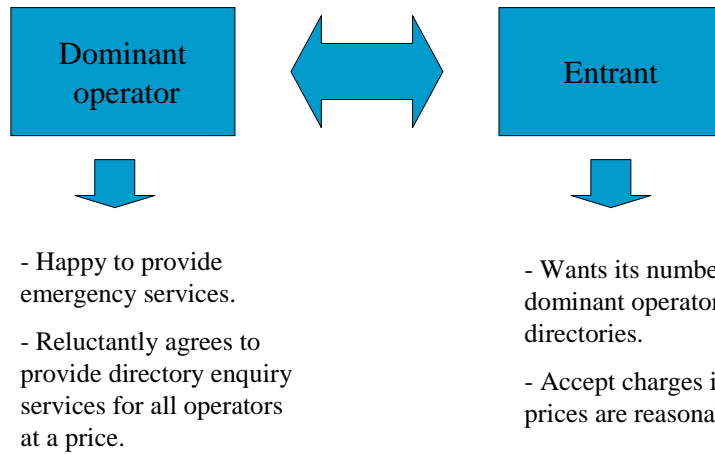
Dominant operator

Entrant

- Happy to provide emergency services.

- Reluctantly agrees to provide directory enquiry services for all operators at a price.

- Wants its numbe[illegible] dominant operato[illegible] directories.

- Accept charges i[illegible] prices are reasona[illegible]